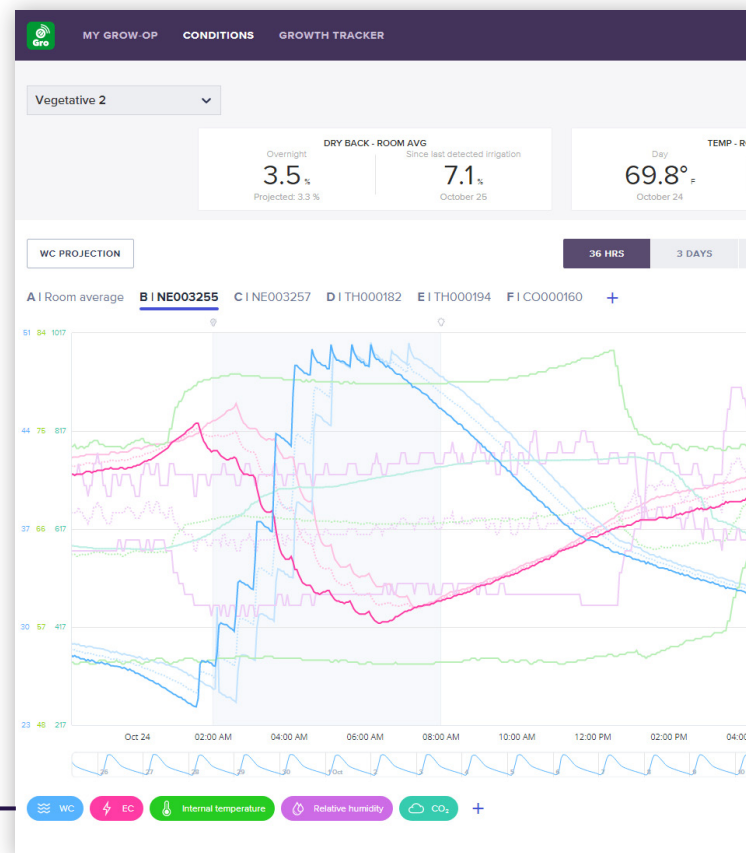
Gro MY GROW-OP CONDITIONS GROWTH TRACKER

Vegetative 2

DRY BACK - ROOM AVG
Overnight
3.5 %
Projected: 3.3 %
Since last detected irrigation
7.1 %
October 25

TEMP - R
Day
69.8° F
October 24

WC PROJECTION

36 HRS 3 DAYS

A | Room average B | NE003255 C | NE003257 D | TH000182 E | TH000194 F | CO000160 +

51 84 1017
44 75 817
37 66 617
30 57 417
23 48 217

Oct 24 02:00 AM 04:00 AM 06:00 AM 08:00 AM 10:00 AM 12:00 PM 02:00 PM 04:0

26 27 28 29 30 1 Oct 2 3 4 5 6 7 8 9 10

WC EC Internal temperature Relative humidity $CO_2$ +